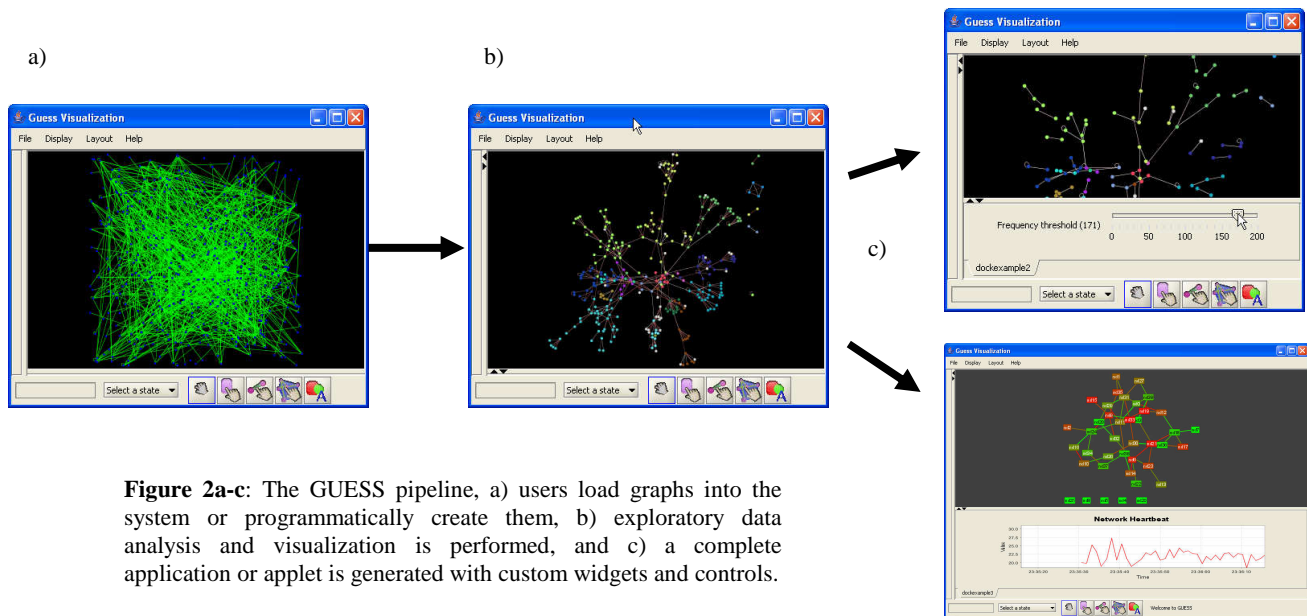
a)

Guess Visualization

File Display Layout Help

Select a state

b)

Guess Visualization

File Display Layout Help

Select a state

Guess Visualization

File Display Layout Help

Frequency threshold (171)

0 50 100 150 200

dockexample2

Select a state

c)

Guess Visualization

File Display Layout Help

Network Heartbeat

dockexample3

Select a state

Welcome to GUESS

**Figure 2a-c**: The GUESS pipeline, a) users load graphs into the system or programmatically create them, b) exploratory data analysis and visualization is performed, and c) a complete application or applet is generated with custom widgets and controls.